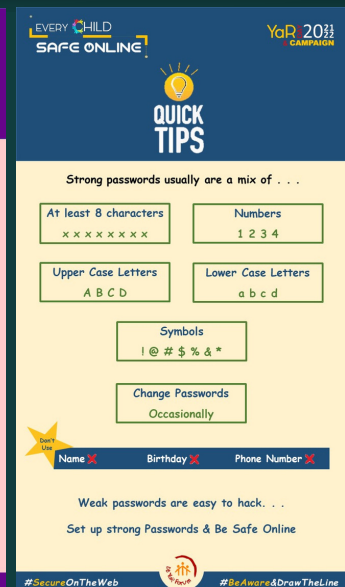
EVERY CHILD
SAFE ONLINE

YaR 2021 2022 CAMPAIGN

QUICK TIPS

Strong passwords usually are a mix of . . .

At least 8 characters
x x x x x x x x

Numbers
1 2 3 4

Upper Case Letters
A B C D

Lower Case Letters
a b c d

Symbols
! @ # $ % & *

Change Passwords
Occasionally

Don't Use

Name ✕ Birthday ✕ Phone Number ✕

Weak passwords are easy to hack. . .

Set up strong Passwords & Be Safe Online

#SecureOnTheWeb

#BeAware&DrawTheLine